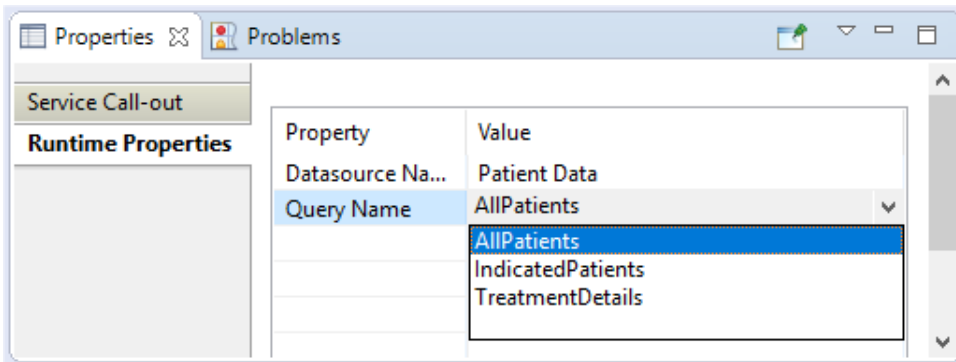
Properties ☒ Problems

Service Call-out
Runtime Properties

| Property | Value |
|---|---|
| Datasource Na... | Patient Data |
| Query Name | AllPatients |

AllPatients
IndicatedPatients
TreatmentDetails